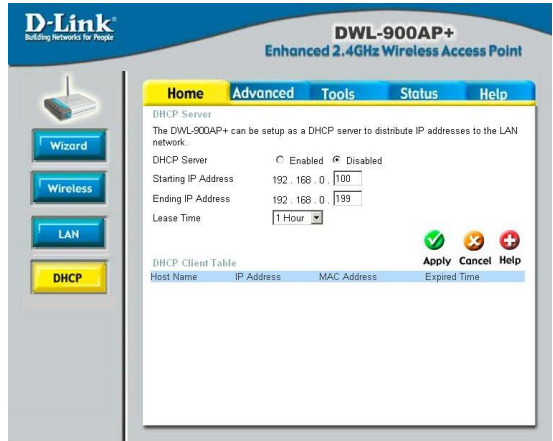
D-Link
Building Networks for People

DWL-900AP+
Enhanced 2.4GHz Wireless Access Point

Wizard
Wireless
LAN
DHCP

Home Advanced Tools Status Help

DHCP Server
The DWL-900AP+ can be setup as a DHCP server to distribute IP addresses to the LAN network.

DHCP Server Enabled Disabled
Starting IP Address 192 . 168 . 0 . 100
Ending IP Address 192 . 168 . 0 . 199
Lease Time 1 Hour

Apply Cancel Help

DHCP Client Table

| Host Name | IP Address | MAC Address | Expired Time |
|---|---|---|---|